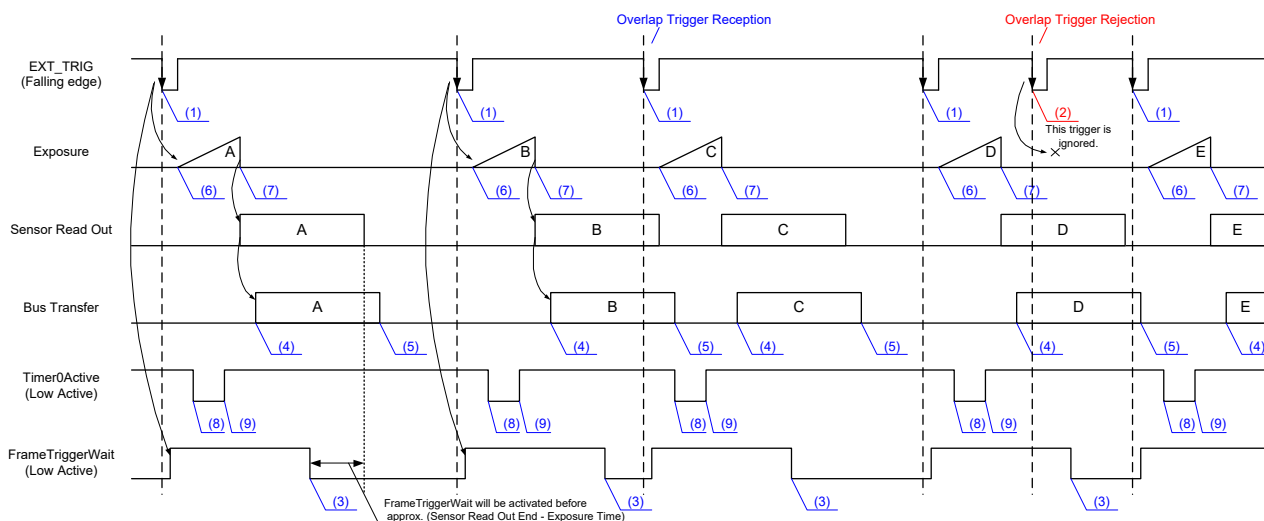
Overlap Trigger Reception

Overlap Trigger Rejection

EXT_TRIG
(Falling edge)

(1)

(1)

(1)

(1)

(2)

(1)

This trigger is ignored.

Exposure

A

B

C

D

E

(6)

(7)

(6)

(7)

(6)

(7)

(6)

(7)

(6)

(7)

Sensor Read Out

A

B

C

D

E

Bus Transfer

A

B

C

D

E

(4)

(5)

(4)

(5)

(4)

(5)

(4)

(5)

(4)

Timer0Active
(Low Active)

(8)

(9)

(8)

(9)

(8)

(9)

(8)

(9)

(8)

(9)

FrameTriggerWait
(Low Active)

(3)

(3)

(3)

(3)

FrameTriggerWait will be activated before approx. (Sensor Read Out End - Exposure Time)